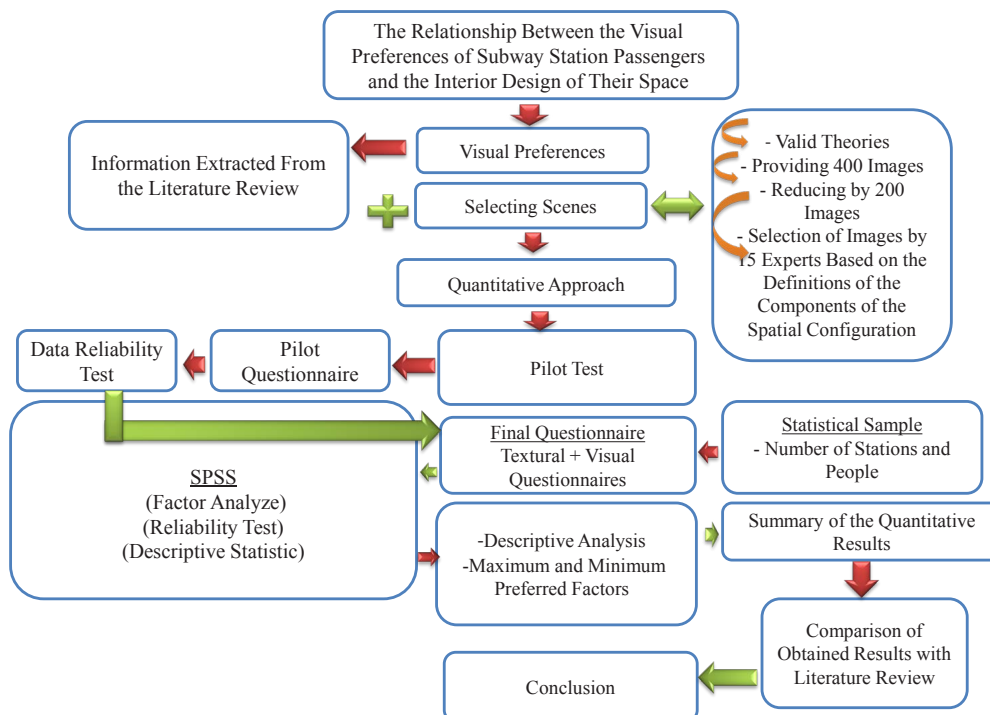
The Relationship Between the Visual Preferences of Subway Station Passengers and the Interior Design of Their Space

Information Extracted From the Literature Review

Visual Preferences

Selecting Scenes

- Valid Theories
- Providing 400 Images
- Reducing by 200 Images
- Selection of Images by 15 Experts Based on the Definitions of the Components of the Spatial Configuration

Quantitative Approach

Data Reliability Test

Pilot Questionnaire

Pilot Test

SPSS
(Factor Analyze)
(Reliability Test)
(Descriptive Statistic)

Final Questionnaire
Textural + Visual Questionnaires

Statistical Sample
- Number of Stations and People

-Descriptive Analysis
-Maximum and Minimum Preferred Factors

Summary of the Quantitative Results

Comparison of Obtained Results with Literature Review

Conclusion